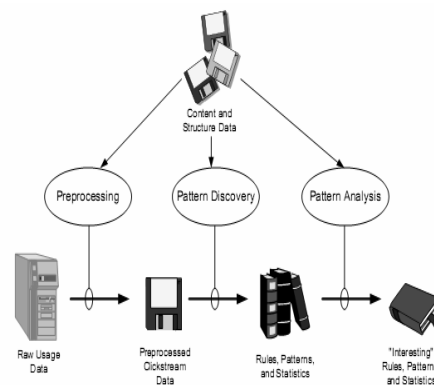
Content and Structure Data

Preprocessing

Pattern Discovery

Pattern Analysis

Raw Usage Data

Preprocessed Clickstream Data

Rules, Patterns, and Statistics

"Interesting" Rules, Pattern and Statistics